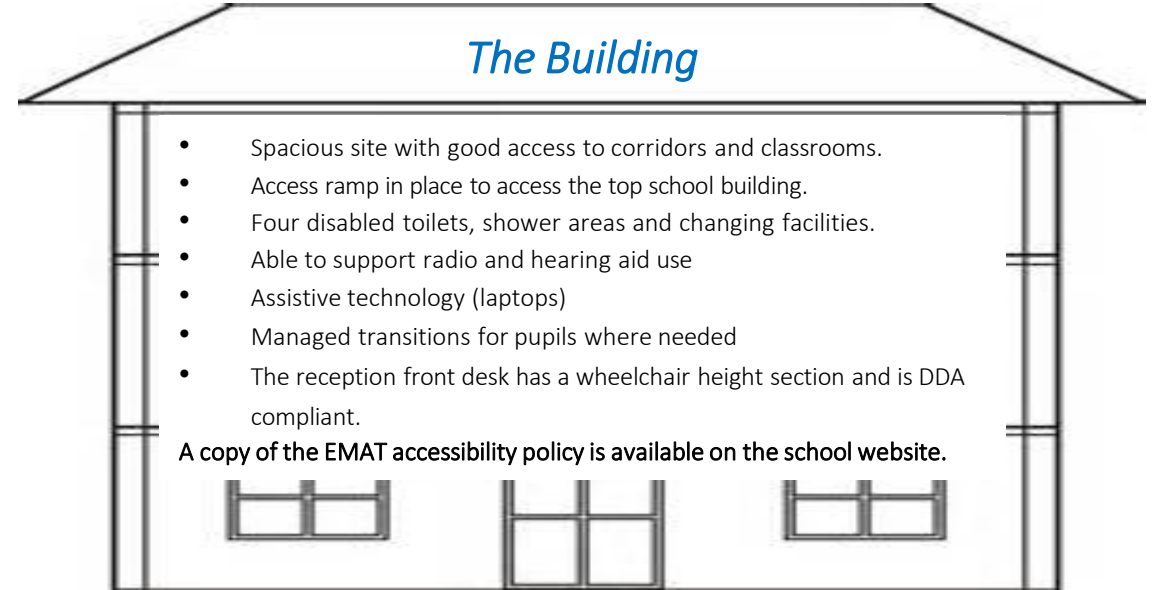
The Building

- Spacious site with good access to corridors and classrooms.
- Access ramp in place to access the top school building.
- Four disabled toilets, shower areas and changing facilities.
- Able to support radio and hearing aid use
- Assistive technology (laptops)
- Managed transitions for pupils where needed
- The reception front desk has a wheelchair height section and is DDA compliant.

A copy of the EMAT accessibility policy is available on the school website.